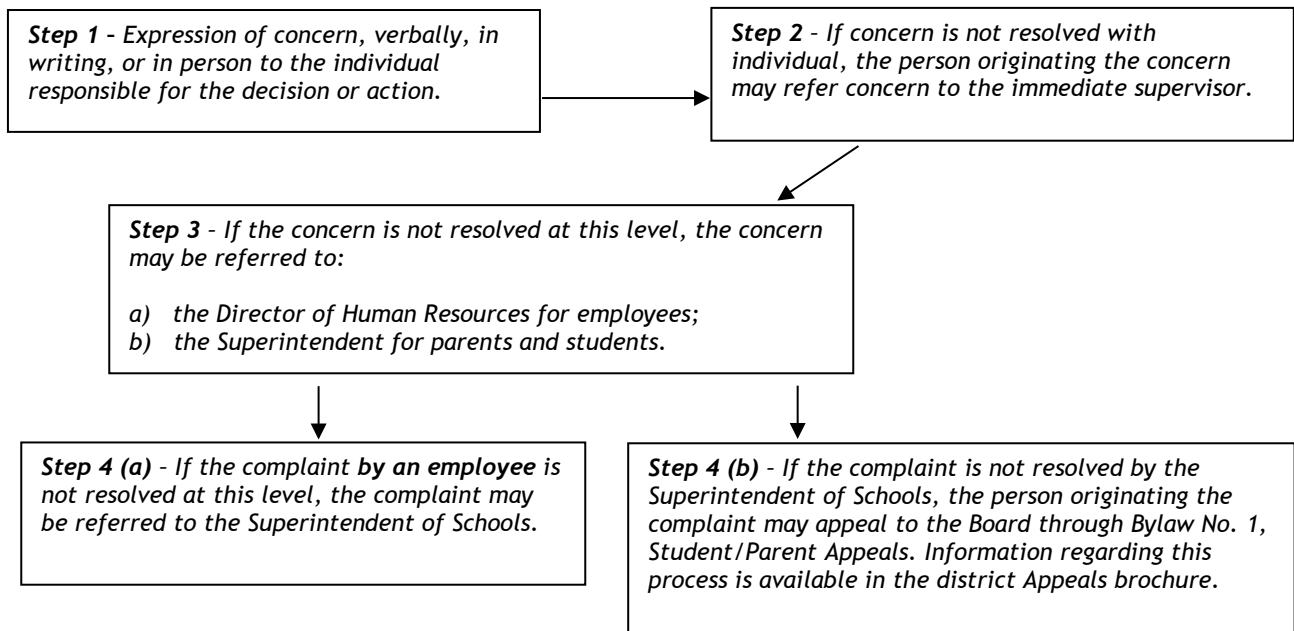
**Step 1** – Expression of concern, verbally, in writing, or in person to the individual responsible for the decision or action.

**Step 2** – If concern is not resolved with individual, the person originating the concern may refer concern to the immediate supervisor.

**Step 3** – If the concern is not resolved at this level, the concern may be referred to:

a) the Director of Human Resources for employees;
b) the Superintendent for parents and students.

**Step 4 (a)** – If the complaint **by an employee** is not resolved at this level, the complaint may be referred to the Superintendent of Schools.

**Step 4 (b)** – If the complaint is not resolved by the Superintendent of Schools, the person originating the complaint may appeal to the Board through Bylaw No. 1, Student/Parent Appeals. Information regarding this process is available in the district Appeals brochure.